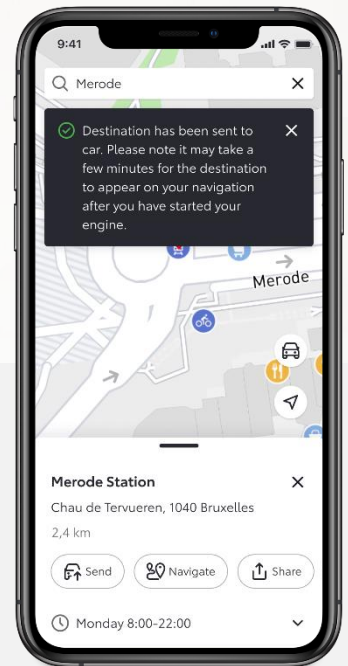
9:41

Merode

Destination has been sent to car. Please note it may take a few minutes for the destination to appear on your navigation after you have started your engine.

Merode

Merode Station

Chau de Tervueren, 1040 Bruxelles

2,4 km

Send
Navigate
Share

Monday 8:00-22:00